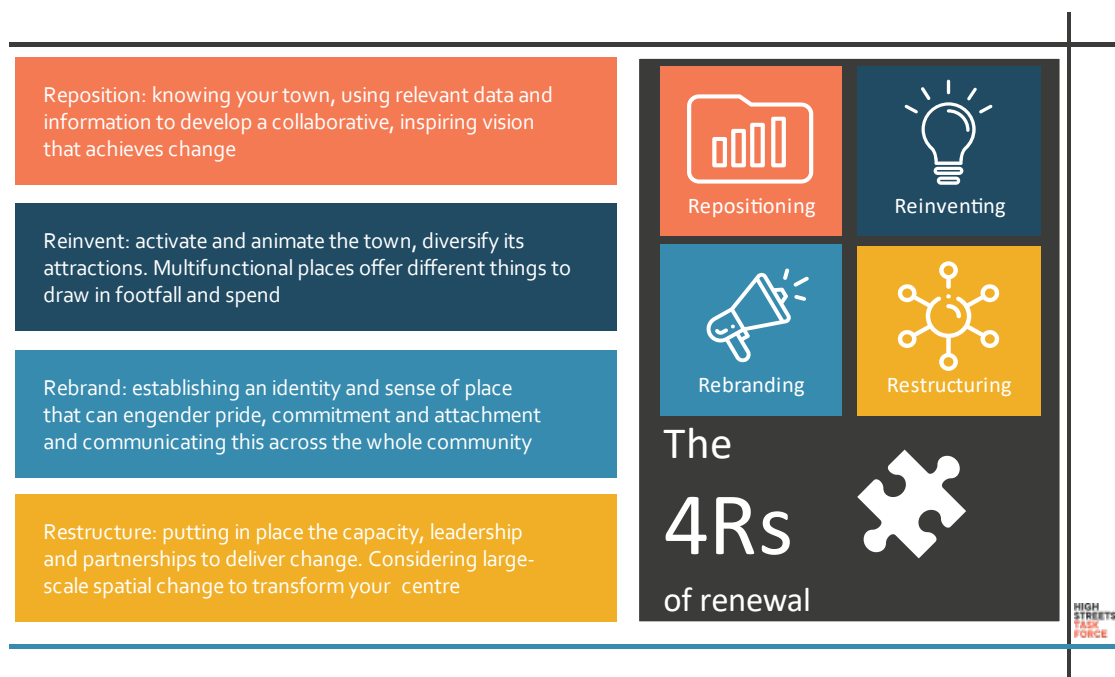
Reposition: knowing your town, using relevant data and information to develop a collaborative, inspiring vision that achieves change

Reinvent: activate and animate the town, diversify its attractions. Multifunctional places offer different things to draw in footfall and spend

Rebrand: establishing an identity and sense of place that can engender pride, commitment and attachment and communicating this across the whole community

Restructure: putting in place the capacity, leadership and partnerships to deliver change. Considering large-scale spatial change to transform your centre

Repositioning

Reinventing

Rebranding

Restructuring

The 4Rs of renewal

HIGH STREETS TASK FORCE